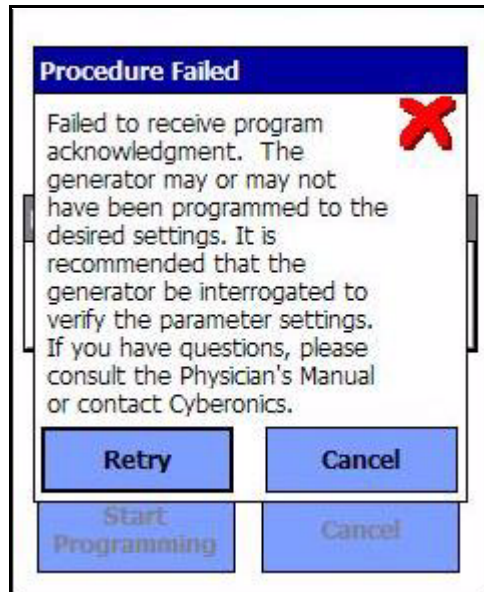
Procedure Failed

Failed to receive program acknowledgment. The generator may or may not have been programmed to the desired settings. It is recommended that the generator be interrogated to verify the parameter settings. If you have questions, please consult the Physician's Manual or contact Cyberonics.

Retry

Cancel

Start Programming

Cancel